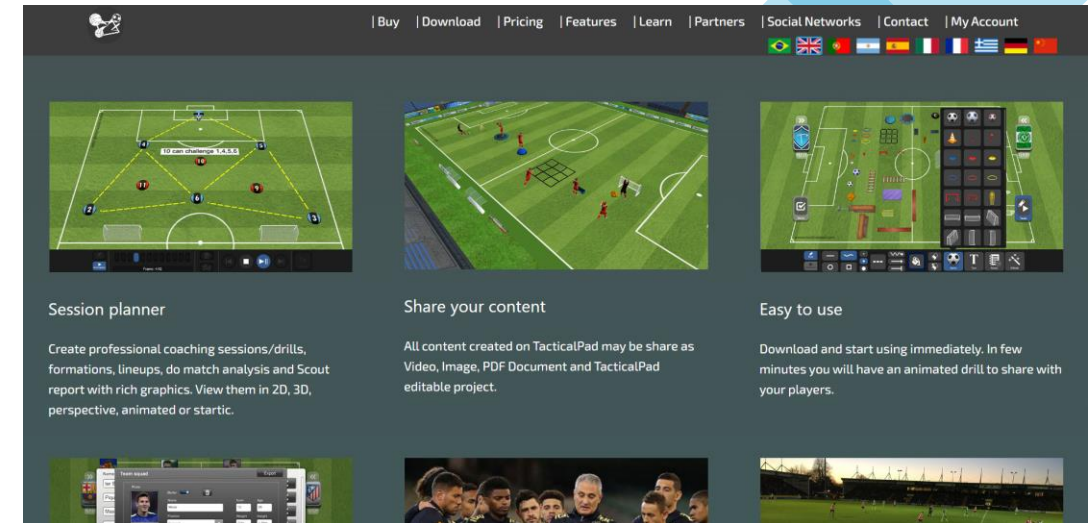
|Buy |Download |Pricing |Features |Learn |Partners |Social Networks |Contact |My Account

10 cm challenge 1,4,5,6

Session planner

Create professional coaching sessions/drills, formations, lineups, do match analysis and Scout report with rich graphics. View them in 2D, 3D, perspective, animated or startic.

Share your content

All content created on TacticalPad may be share as Video, Image, PDF Document and TacticalPad editable project.

Easy to use

Download and start using immediately. In few minutes you will have an animated drill to share with your players.

Team squad